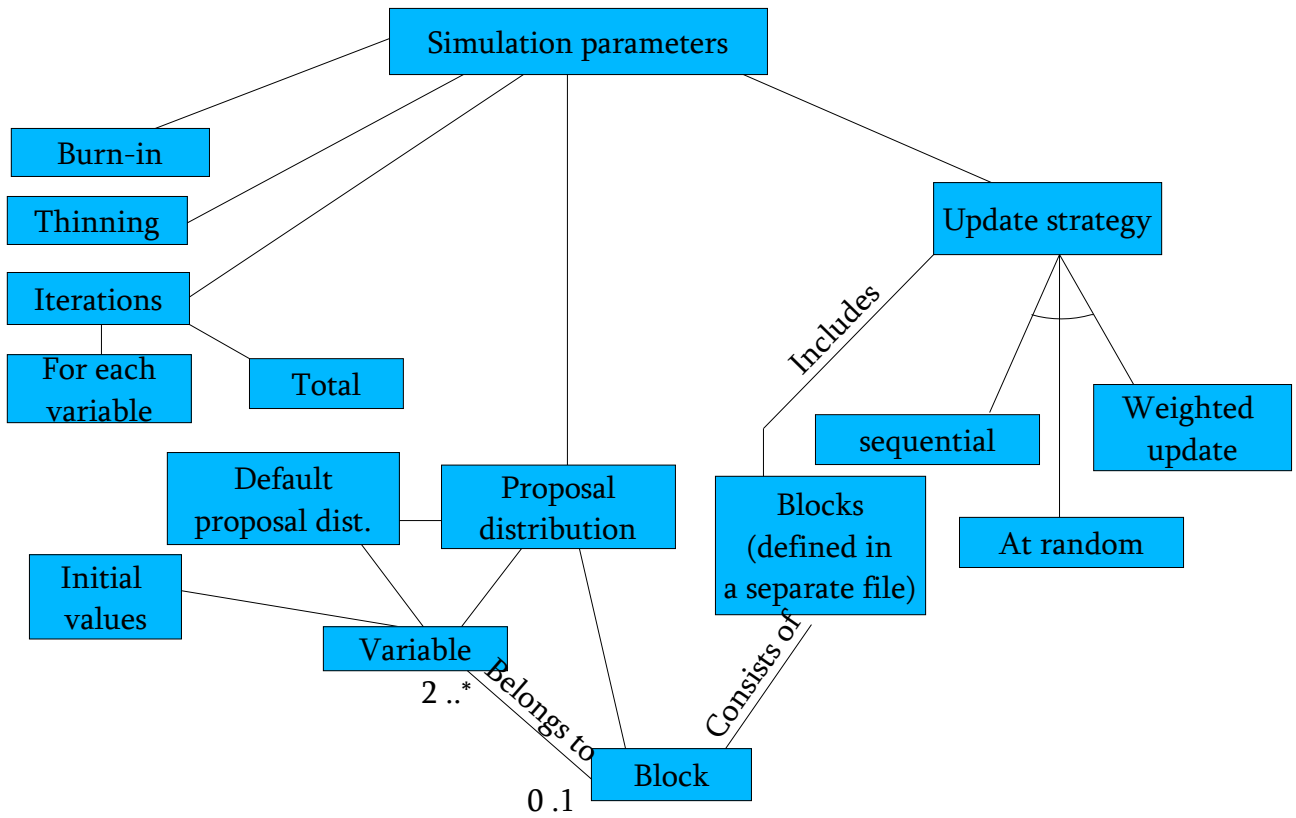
Simulation parameters

Burn-in

Thinning

Iterations

For each variable

Total

Update strategy

Includes

sequential

Weighted update

At random

Default proposal dist.

Proposal distribution

Blocks (defined in a separate file)

Initial values

Variable

2 ..*

Belongs to

Consists of

Block

0 .1